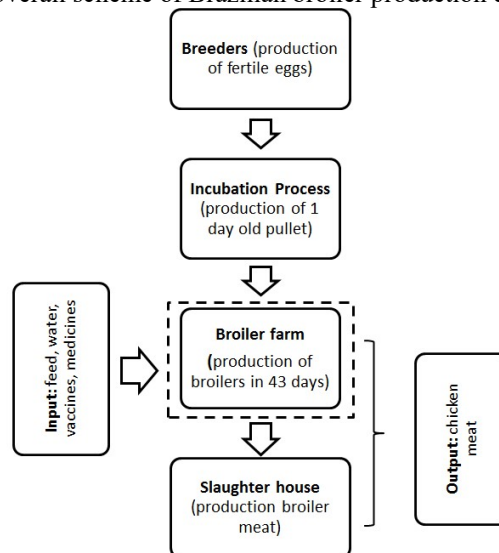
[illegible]verall scheme of Brazilian broiler production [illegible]

Breeders (production of fertile eggs)

Incubation Process (production of 1 day old pullet)

Input: feed, water, vaccines, medicines

Broiler farm (production of broilers in 43 days)

Output: chicken meat

Slaughter house (production broiler meat)